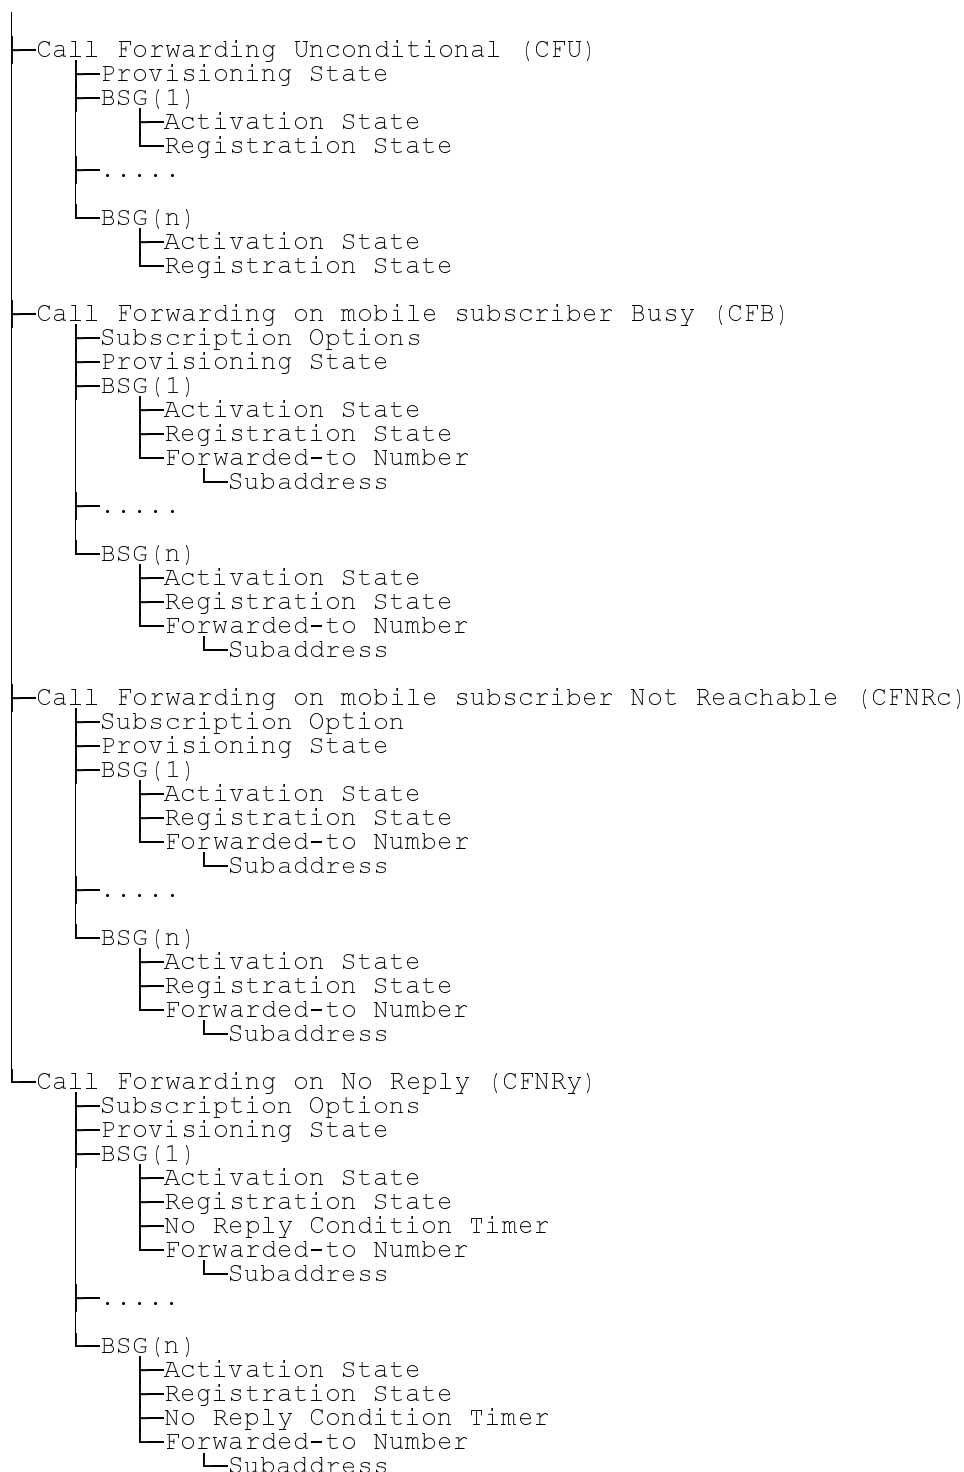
Call Forwarding Unconditional (CFU)
Provisioning State
BSG(1)
Activation State
Registration State
.....
BSG(n)
Activation State
Registration State

Call Forwarding on mobile subscriber Busy (CFB)
Subscription Options
Provisioning State
BSG(1)
Activation State
Registration State
Forwarded-to Number
Subaddress
.....
BSG(n)
Activation State
Registration State
Forwarded-to Number
Subaddress

Call Forwarding on mobile subscriber Not Reachable (CFNRc)
Subscription Option
Provisioning State
BSG(1)
Activation State
Registration State
Forwarded-to Number
Subaddress
.....
BSG(n)
Activation State
Registration State
Forwarded-to Number
Subaddress

Call Forwarding on No Reply (CFNRy)
Subscription Options
Provisioning State
BSG(1)
Activation State
Registration State
No Reply Condition Timer
Forwarded-to Number
Subaddress
.....
BSG(n)
Activation State
Registration State
No Reply Condition Timer
Forwarded-to Number
Subaddress